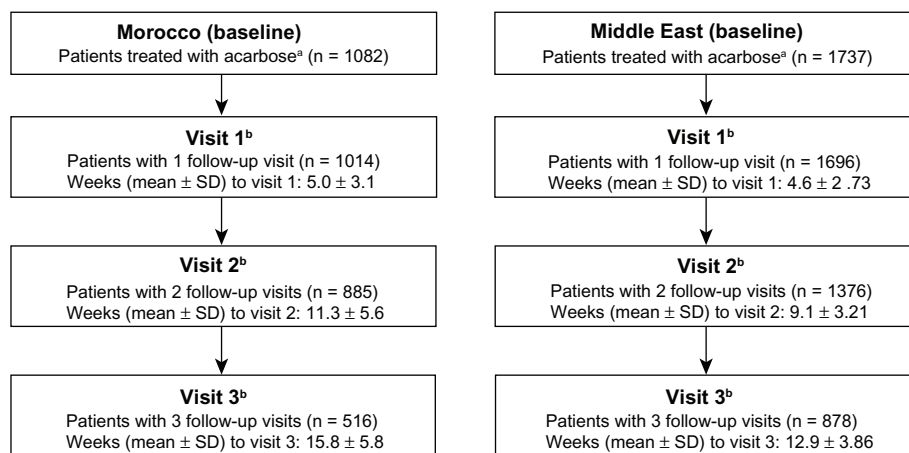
**Morocco (baseline)**
Patients treated with acarbose$^{a}$ (n = 1082)

**Visit 1$^{b}$**
Patients with 1 follow-up visit (n = 1014)
Weeks (mean ± SD) to visit 1: 5.0 ± 3.1

**Visit 2$^{b}$**
Patients with 2 follow-up visits (n = 885)
Weeks (mean ± SD) to visit 2: 11.3 ± 5.6

**Visit 3$^{b}$**
Patients with 3 follow-up visits (n = 516)
Weeks (mean ± SD) to visit 3: 15.8 ± 5.8

**Middle East (baseline)**
Patients treated with acarbose$^{a}$ (n = 1737)

**Visit 1$^{b}$**
Patients with 1 follow-up visit (n = 1696)
Weeks (mean ± SD) to visit 1: 4.6 ± 2 .73

**Visit 2$^{b}$**
Patients with 2 follow-up visits (n = 1376)
Weeks (mean ± SD) to visit 2: 9.1 ± 3.21

**Visit 3$^{b}$**
Patients with 3 follow-up visits (n = 878)
Weeks (mean ± SD) to visit 3: 12.9 ± 3.86